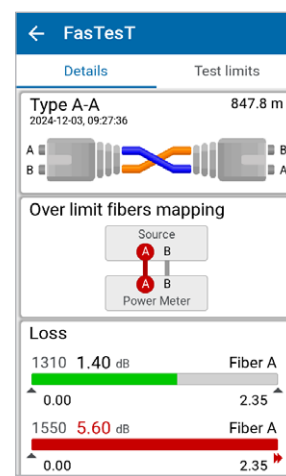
← FasTesT

Details

Test limits

Type A-A

847.8 m

2024-12-03, 09:27:36

A

B

B

A

Over limit fibers mapping

Source

A B

A B

Power Meter

Loss

1310 1.40 dB

Fiber A

0.00

2.35

1550 5.60 dB

Fiber A

0.00

2.35